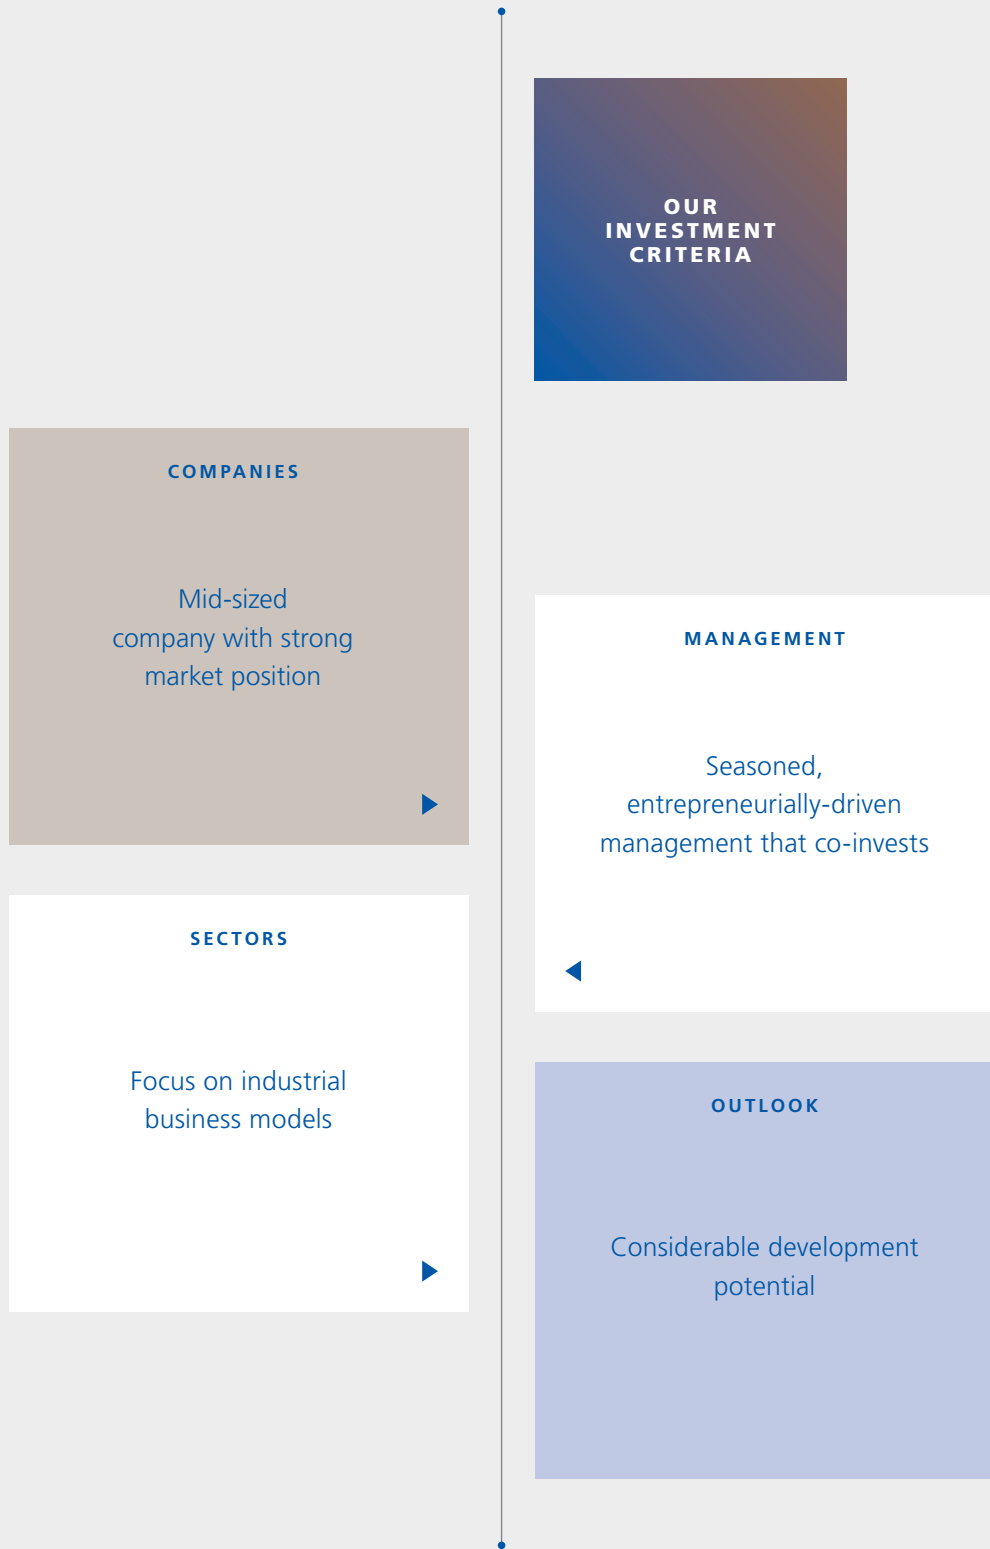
OUR INVESTMENT CRITERIA

COMPANIES

Mid-sized company with strong market position

MANAGEMENT

Seasoned, entrepreneurially-driven management that co-invests

SECTORS

Focus on industrial business models

OUTLOOK

Considerable development potential